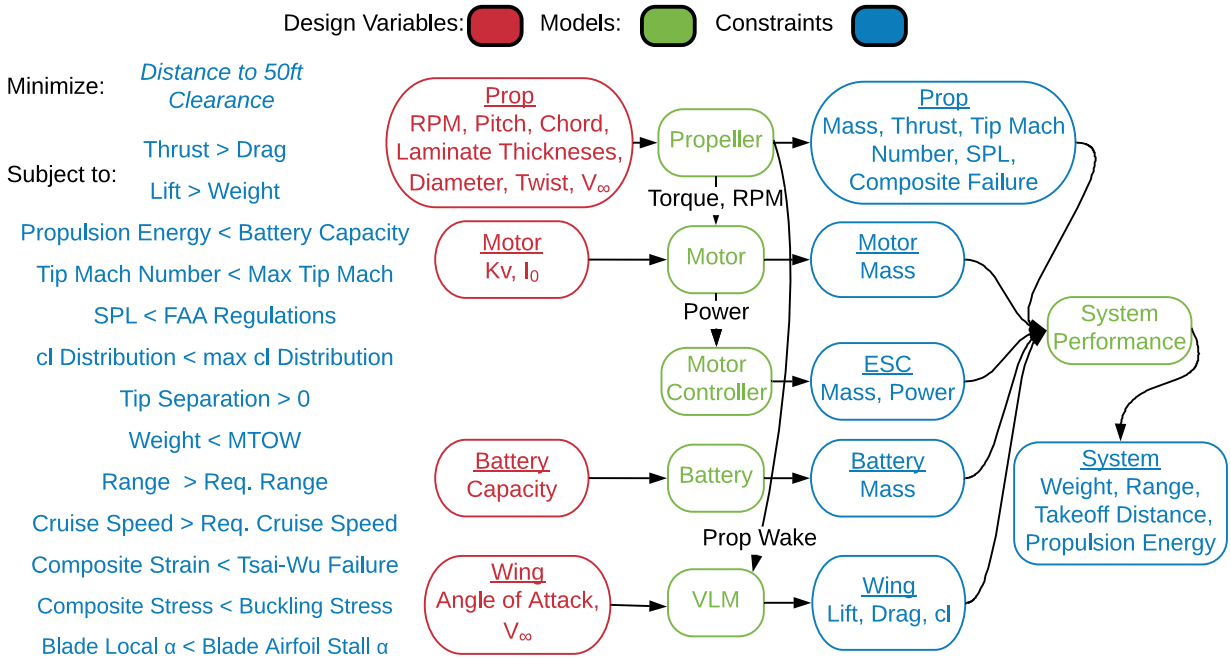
Design Variables: Models: Constraints

Minimize: Distance to 50ft Clearance

Subject to:
Thrust > Drag
Lift > Weight
Propulsion Energy < Battery Capacity
Tip Mach Number < Max Tip Mach
SPL < FAA Regulations
cl Distribution < max cl Distribution
Tip Separation > 0
Weight < MTOW
Range > Req. Range
Cruise Speed > Req. Cruise Speed
Composite Strain < Tsai-Wu Failure
Composite Stress < Buckling Stress
Blade Local α < Blade Airfoil Stall α

Prop
RPM, Pitch, Chord, Laminate Thicknesses, Diameter, Twist, $V_\infty$

Propeller

Prop
Mass, Thrust, Tip Mach Number, SPL, Composite Failure

Torque, RPM

Motor
Kv, $I_0$

Motor

Motor
Mass

Power

Motor Controller

ESC
Mass, Power

System Performance

Battery
Capacity

Battery

Battery
Mass

System
Weight, Range, Takeoff Distance, Propulsion Energy

Prop Wake

Wing
Angle of Attack, $V_\infty$

VLM

Wing
Lift, Drag, cl